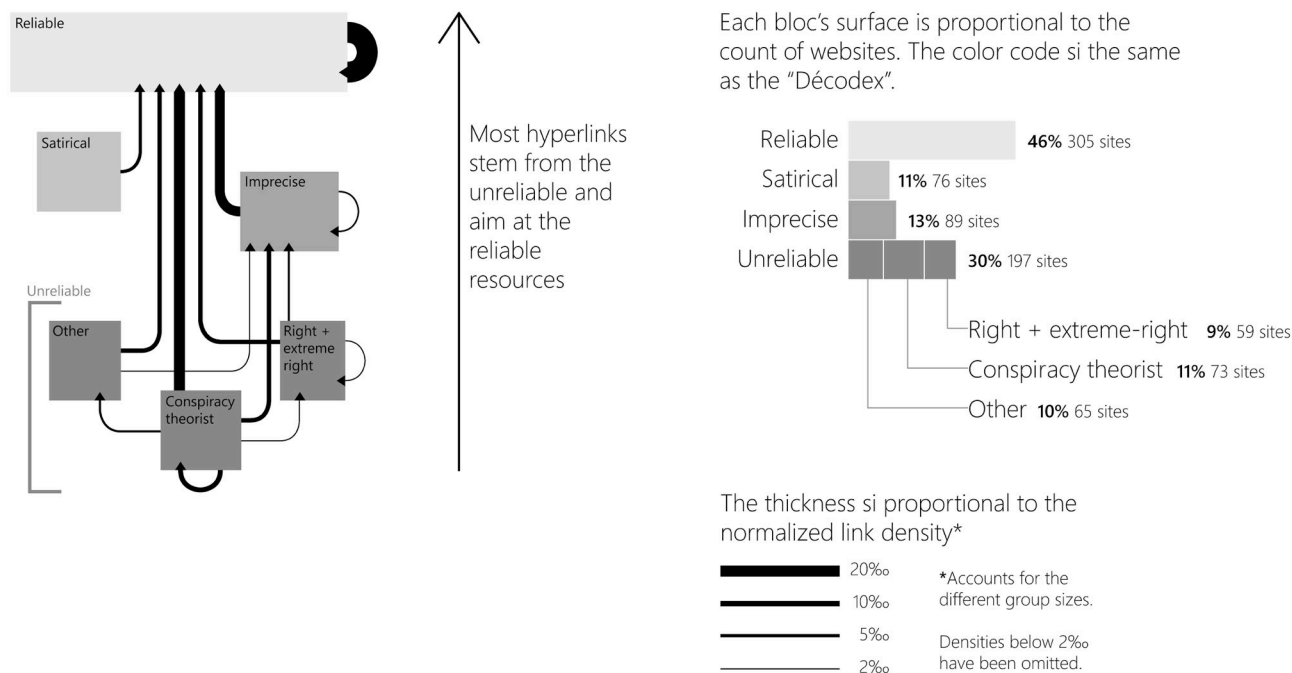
Reliable

Satirical

Imprecise

Unreliable

Other

Right + extreme right

Conspiracy theorist

Most hyperlinks stem from the unreliable and aim at the reliable resources

Each bloc's surface is proportional to the count of websites. The color code si the same as the "Décodex".

Reliable **46%** 305 sites

Satirical **11%** 76 sites

Imprecise **13%** 89 sites

Unreliable **30%** 197 sites

Right + extreme-right **9%** 59 sites

Conspiracy theorist **11%** 73 sites

Other **10%** 65 sites

The thickness si proportional to the normalized link density*

20‰

10‰

5‰

2‰

*Accounts for the different group sizes.

Densities below 2‰ have been omitted.